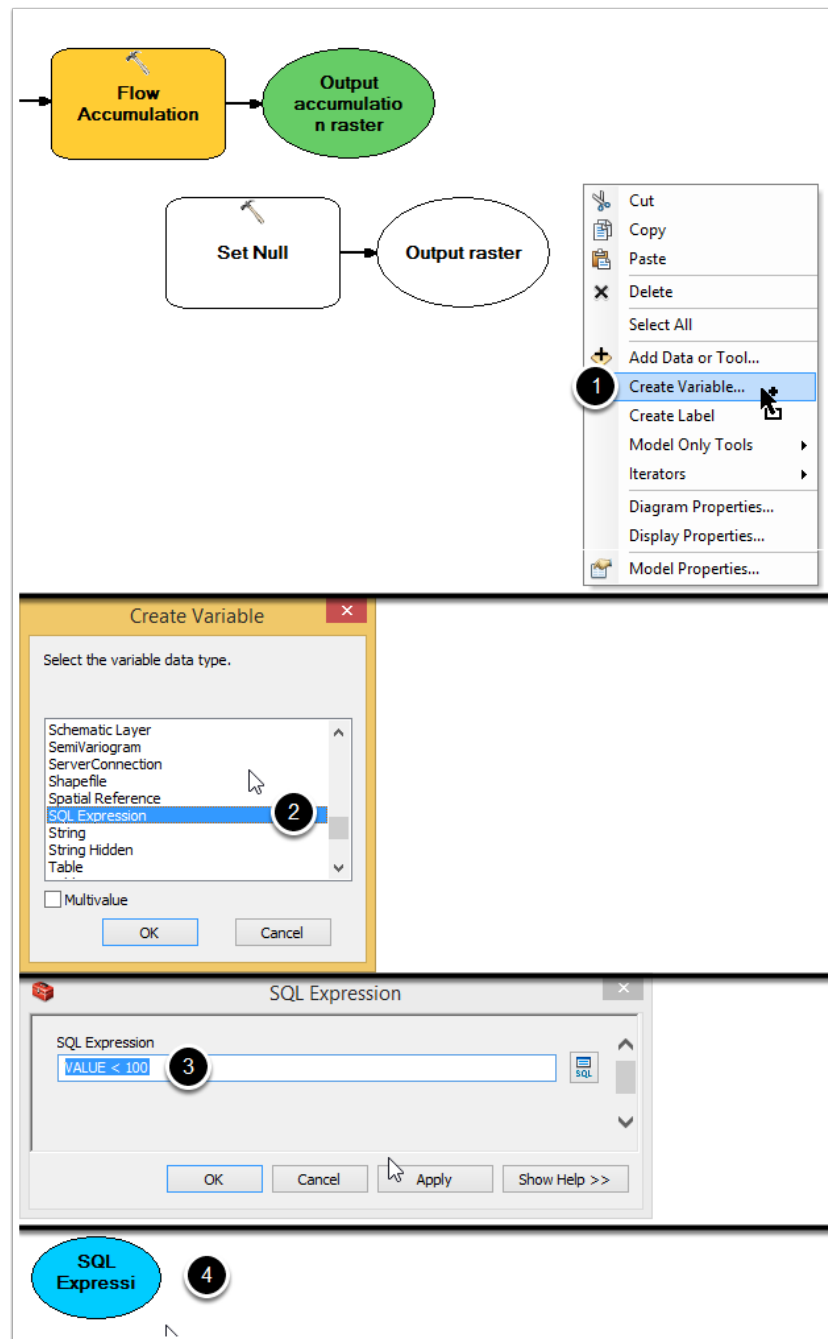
Flow Accumulation

Output accumulatio n raster

Set Null

Output raster

Cut
Copy
Paste
Delete
Select All
Add Data or Tool...
1
Create Variable...
Create Label
Model Only Tools
Iterators
Diagram Properties...
Display Properties...
Model Properties...

Create Variable

Select the variable data type.

Schematic Layer
SemiVariogram
ServerConnection
Shapefile
Spatial Reference
SQL Expression
2
String
String Hidden
Table

Multivalue

OK
Cancel

SQL Expression

SQL Expression
VALUE < 100
3
SQL

OK
Cancel
Apply
Show Help >>

SQL Expressi
4